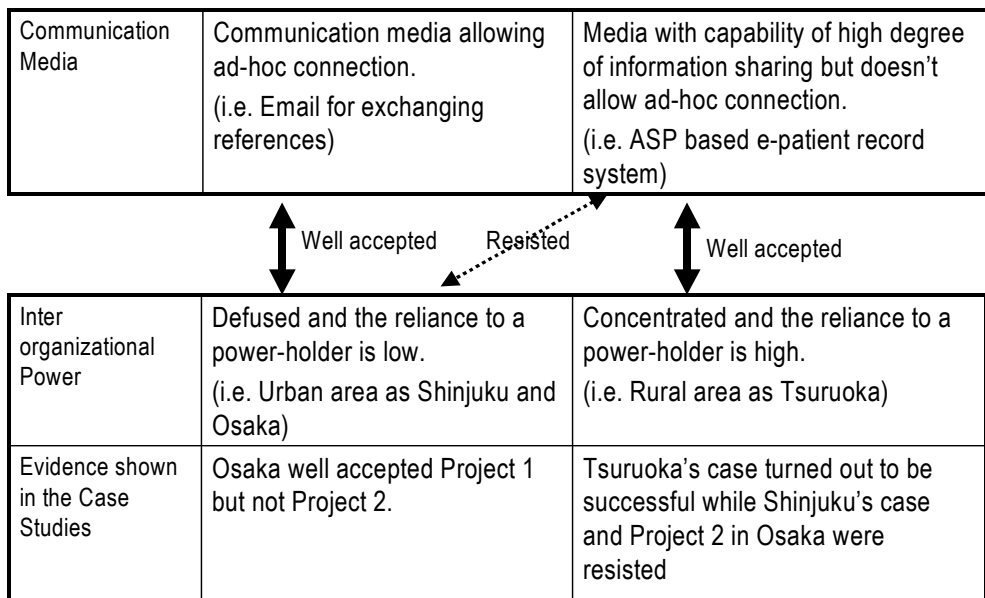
| Communication Media | Communication media allowing ad-hoc connection. (i.e. Email for exchanging references) | Media with capability of high degree of information sharing but doesn't allow ad-hoc connection. (i.e. ASP based e-patient record system) |
|---|---|---|

Well accepted

Resisted

Well accepted

| Inter organizational Power | Defused and the reliance to a power-holder is low. (i.e. Urban area as Shinjuku and Osaka) | Concentrated and the reliance to a power-holder is high. (i.e. Rural area as Tsuruoka) |
|---|---|---|
| Evidence shown in the Case Studies | Osaka well accepted Project 1 but not Project 2. | Tsuruoka's case turned out to be successful while Shinjuku's case and Project 2 in Osaka were resisted |